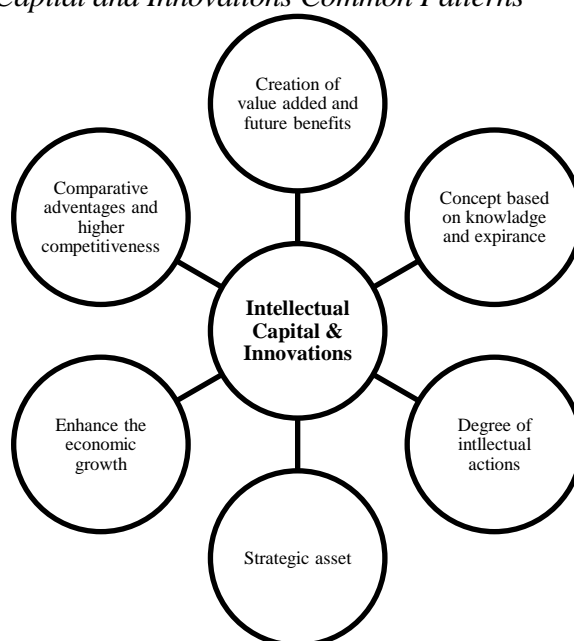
Capital and Innovations Common Patterns

Creation of value added and future benefits

Comparative adventages and higher competitiveness

Concept based on knowladge and expirance

Intellectual Capital & Innovations

Enhance the economic growth

Degree of intllectual actions

Strategic asset